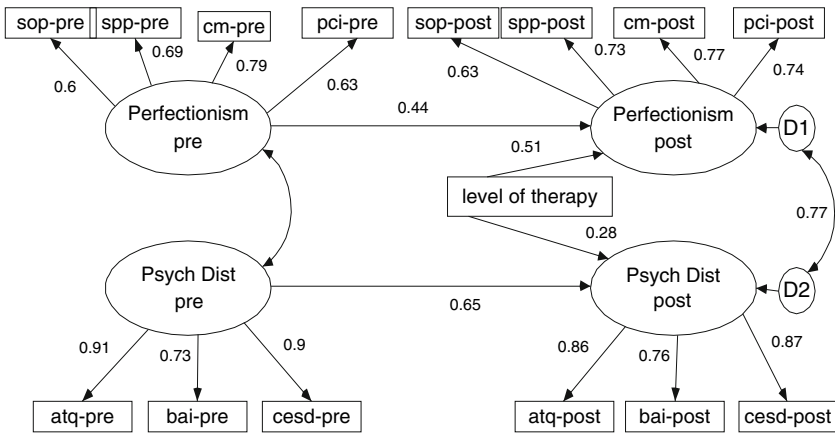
sop-pre
spp-pre
cm-pre
pci-pre
0.6
0.69
0.79
0.63
Perfectionism pre
sop-post
spp-post
cm-post
pci-post
0.63
0.73
0.77
0.74
Perfectionism post
D1
0.44
0.51
level of therapy
0.28
0.77
Psych Dist pre
0.65
Psych Dist post
D2
0.91
0.73
0.9
0.86
0.76
0.87
atq-pre
bai-pre
cesd-pre
atq-post
bai-post
cesd-post